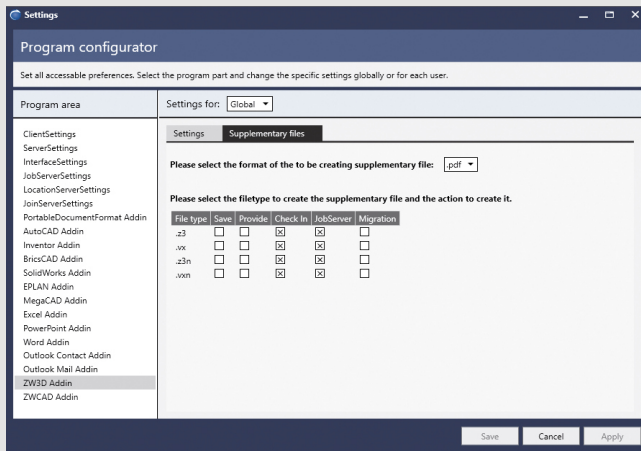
Settings

Program configurator

Set all accessable preferences. Select the program part and change the specific settings globally or for each user.

Program area

ClientSettings
ServerSettings
InterfaceSettings
JobServerSettings
LocationServerSettings
JoinServerSettings
PortableDocumentFormat Addin
AutoCAD Addin
Inventor Addin
BricsCAD Addin
SolidWorks Addin
EPLAN Addin
MegaCAD Addin
Excel Addin
PowerPoint Addin
Word Addin
Outlook Contact Addin
Outlook Mail Addin
ZW3D Addin
ZWCAD Addin

Settings for: Global

Settings | Supplementary files

Please select the format of the to be creating supplementary file: .pdf

Please select the filetype to create the supplementary file and the action to create it.

| File type | Save | Provide | Check In | JobServer | Migration |
|---|---|---|---|---|---|
| .z3 | ☐ | ☐ | ☒ | ☒ | ☐ |
| .vx | ☐ | ☐ | ☒ | ☒ | ☐ |
| .z3n | ☐ | ☐ | ☒ | ☒ | ☐ |
| .vxn | ☐ | ☐ | ☒ | ☒ | ☐ |

Save Cancel Apply